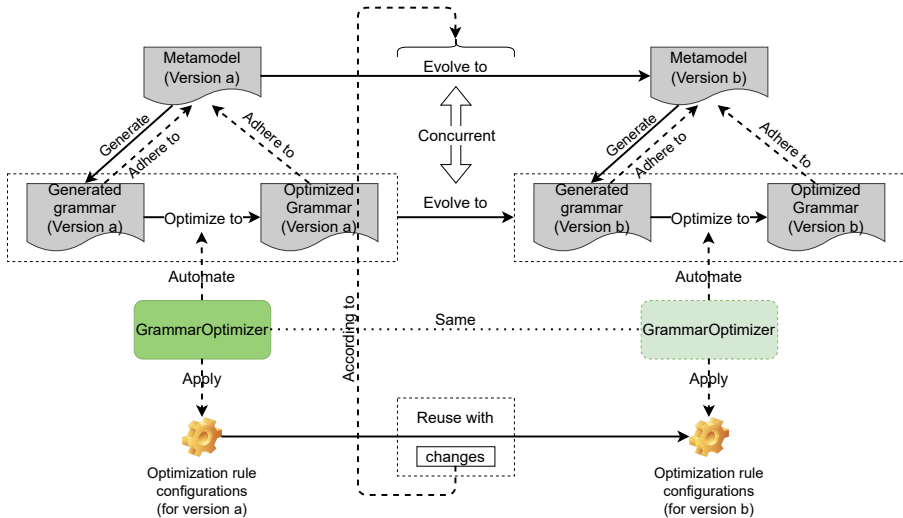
Metamodel (Version a)

Evolve to

Metamodel (Version b)

Generate

Adhere to

Adhere to

Concurrent

Generate

Adhere to

Adhere to

Generated grammar (Version a)

Optimize to

Optimized Grammar (Version a)

Evolve to

Generated grammar (Version b)

Optimize to

Optimized Grammar (Version b)

Automate

Automate

According to

GrammarOptimizer

Same

GrammarOptimizer

Apply

Apply

Reuse with

changes

Optimization rule configurations (for version a)

Optimization rule configurations (for version b)